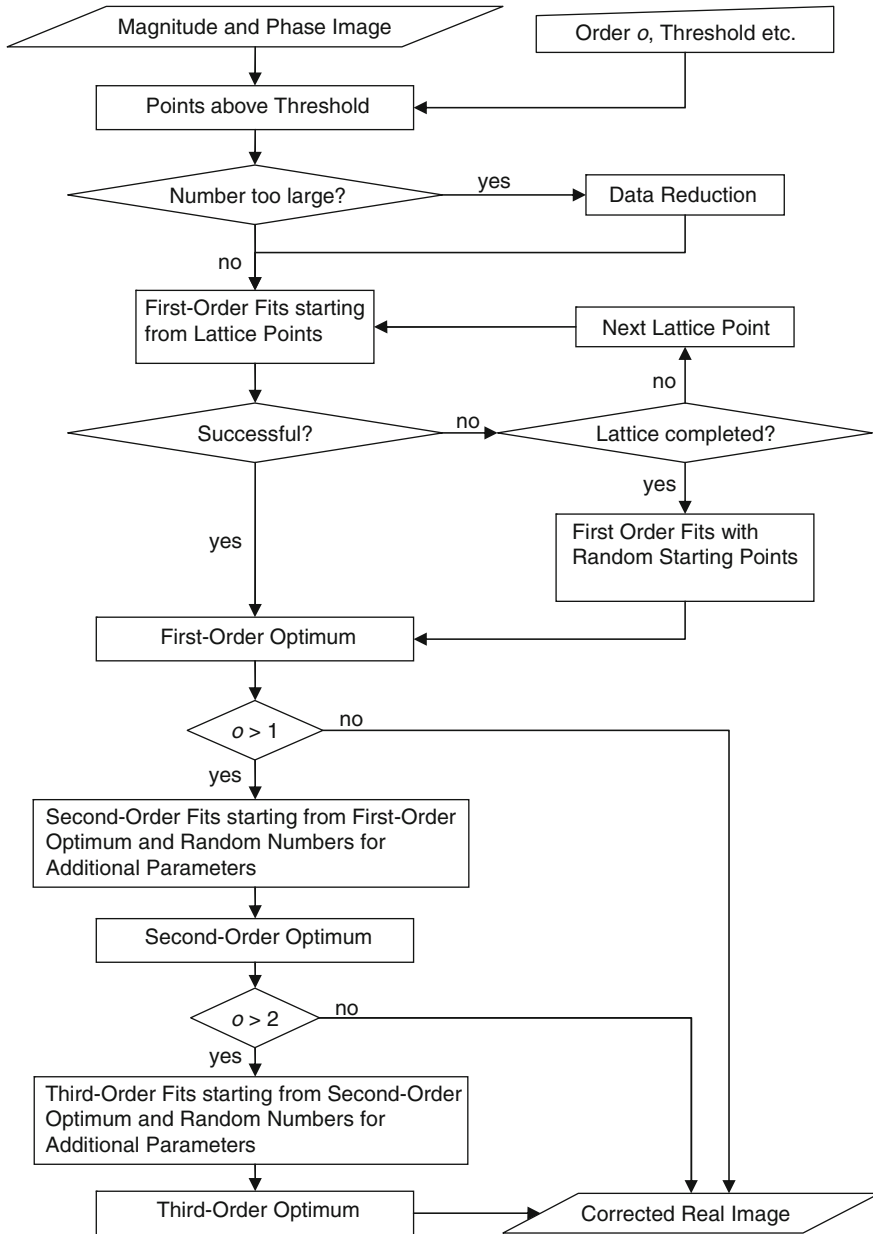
Magnitude and Phase Image

Order $o$, Threshold etc.

Points above Threshold

Number too large?

yes

Data Reduction

no

First-Order Fits starting from Lattice Points

Next Lattice Point

no

Successful?

no

Lattice completed?

yes

First Order Fits with Random Starting Points

yes

First-Order Optimum

$o > 1$

no

yes

Second-Order Fits starting from First-Order Optimum and Random Numbers for Additional Parameters

Second-Order Optimum

$o > 2$

no

yes

Third-Order Fits starting from Second-Order Optimum and Random Numbers for Additional Parameters

Third-Order Optimum

Corrected Real Image